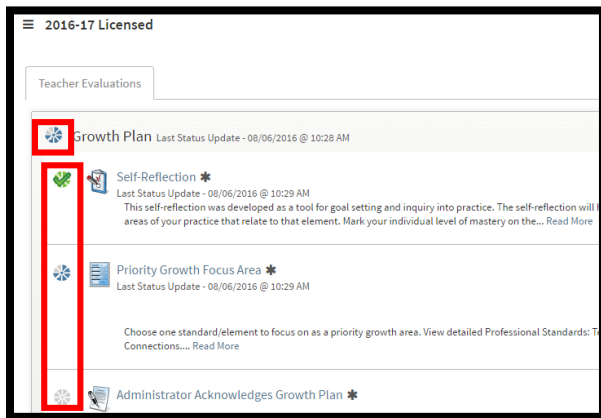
≡ 2016-17 Licensed

Teacher Evaluations

Growth Plan Last Status Update - 08/06/2016 @ 10:28 AM

Self-Reflection ✱
Last Status Update - 08/06/2016 @ 10:29 AM
This self-reflection was developed as a tool for goal setting and inquiry into practice. The self-reflection will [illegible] areas of your practice that relate to that element. Mark your individual level of mastery on the... Read More

Priority Growth Focus Area ✱
Last Status Update - 08/06/2016 @ 10:29 AM

Choose one standard/element to focus on as a priority growth area. View detailed Professional Standards: T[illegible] Connections.... Read More

Administrator Acknowledges Growth Plan ✱